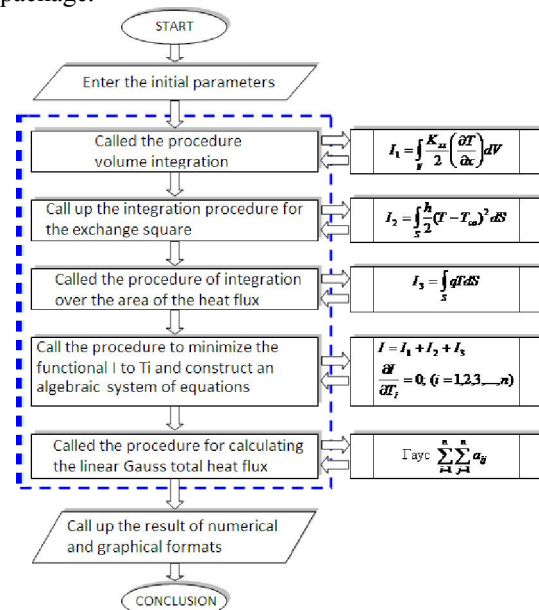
package.

START

Enter the initial parameters

Called the procedure volume integration

$I_1 = \int_V \frac{K_{xx}}{2}\left(\frac{\partial T}{\partial x}\right) dV$

Call up the integration procedure for the exchange square

$I_2 = \int_S \frac{h}{2}(T - T_{\infty})^2 dS$

Called the procedure of integration over the area of the heat flux

$I_3 = \int_S qTdS$

Call the procedure to minimize the functional I to Ti and construct an algebraic system of equations

$I = I_1 + I_2 + I_3$
$\frac{\partial I}{\partial T_i} = 0; (i = 1,2,3,\ldots,n)$

Called the procedure for calculating the linear Gauss total heat flux

Гаус $\sum_{i=1}^{n}\sum_{j=1}^{n} a_{ij}$

Call up the result of numerical and graphical formats

CONCLUSION